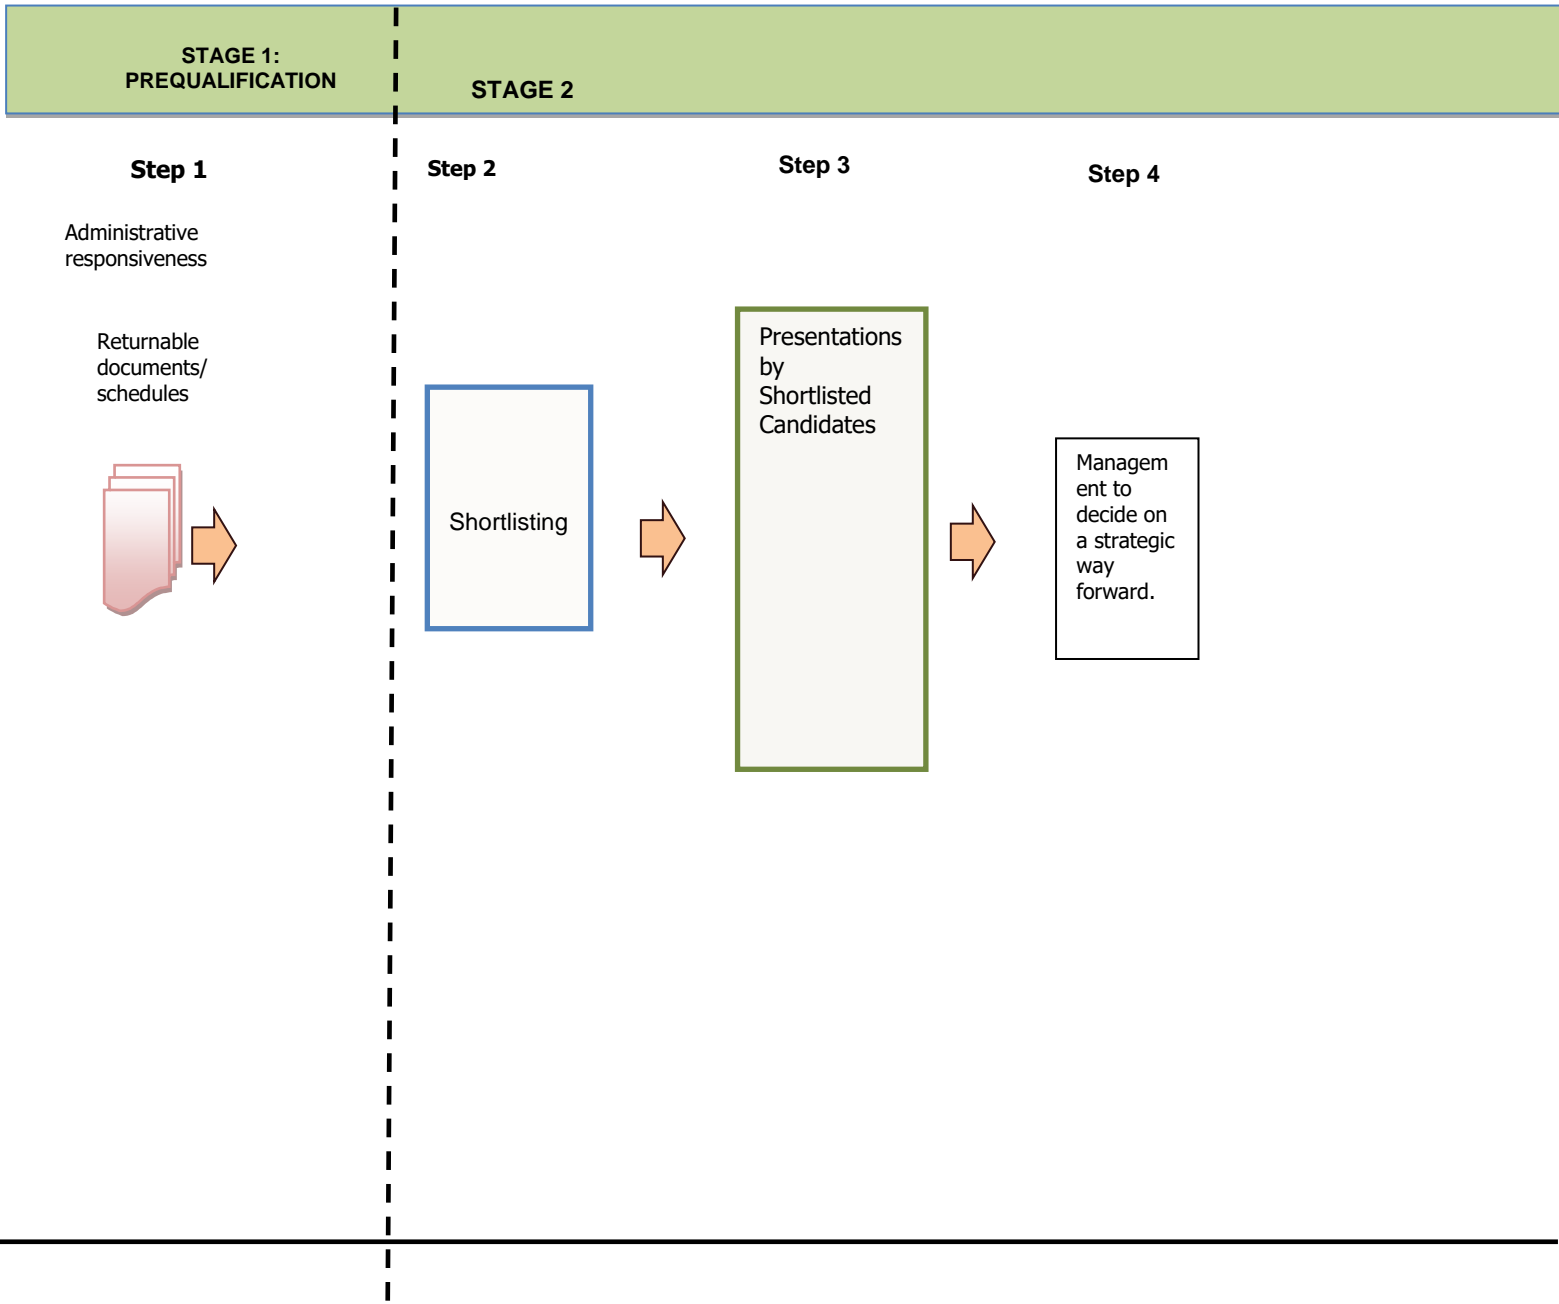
STAGE 1:
PREQUALIFICATION

STAGE 2

Step 1

Administrative responsiveness

Returnable documents/ schedules

Step 2

Shortlisting

Step 3

Presentations by Shortlisted Candidates

Step 4

Managem ent to decide on a strategic way forward.